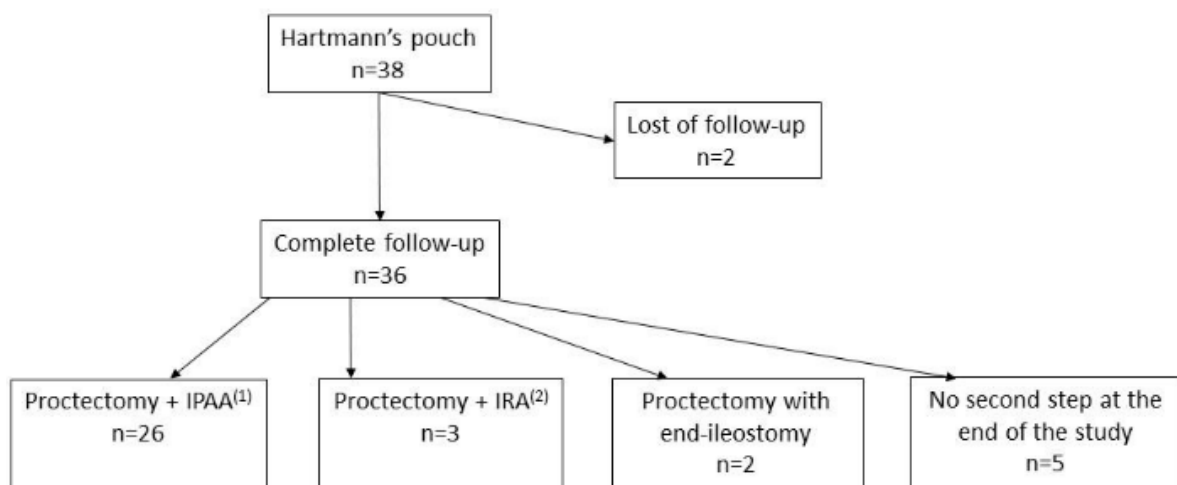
Hartmann’s pouch
n=38

Lost of follow-up
n=2

Complete follow-up
n=36

Proctectomy + IPAA$^{(1)}$
n=26

Proctectomy + IRA$^{(2)}$
n=3

Proctectomy with end-ileostomy
n=2

No second step at the end of the study
n=5